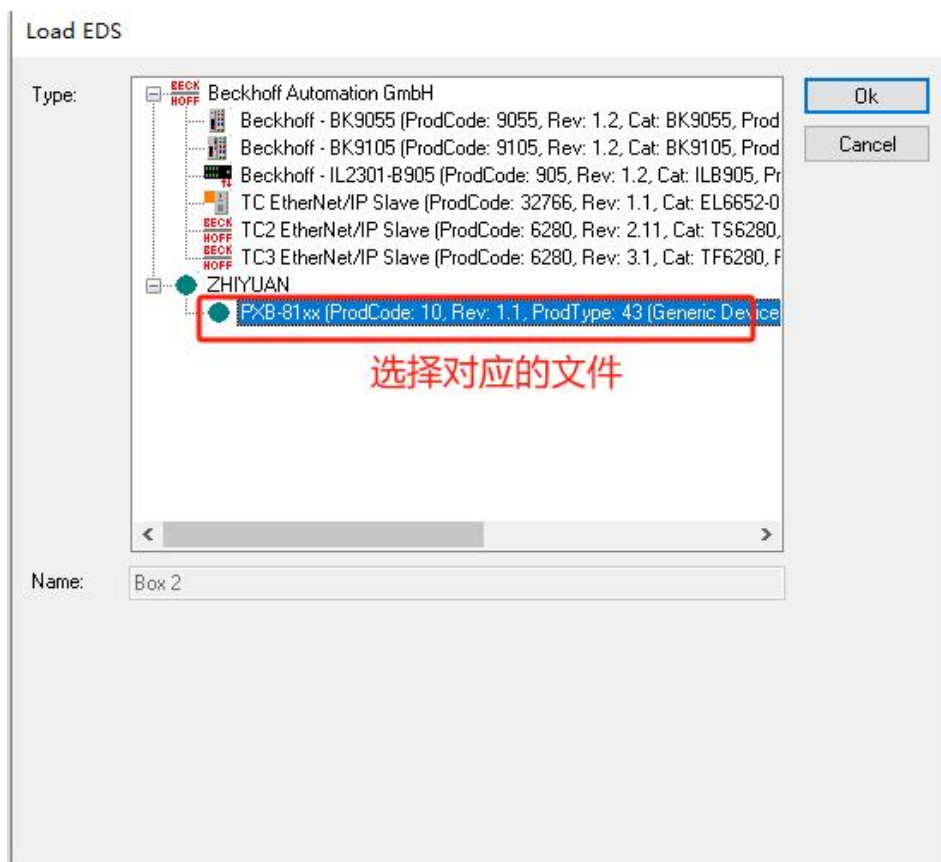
Load EDS

Type:

BECK HOFF Beckhoff Automation GmbH
Beckhoff - BK9055 (ProdCode: 9055, Rev: 1.2, Cat: BK9055, Prod
Beckhoff - BK9105 (ProdCode: 9105, Rev: 1.2, Cat: BK9105, Prod
Beckhoff - IL2301-B905 (ProdCode: 905, Rev: 1.2, Cat: ILB905, Pr
TC EtherNet/IP Slave (ProdCode: 32766, Rev: 1.1, Cat: EL6652-0
BECK HOFF TC2 EtherNet/IP Slave (ProdCode: 6280, Rev: 2.11, Cat: TS6280,
BECK HOFF TC3 EtherNet/IP Slave (ProdCode: 6280, Rev: 3.1, Cat: TF6280, F
ZHIYUAN
PXB-81xx (ProdCode: 10, Rev: 1.1, ProdType: 43 (Generic Device

选择对应的文件

Ok

Cancel

Name: Box 2